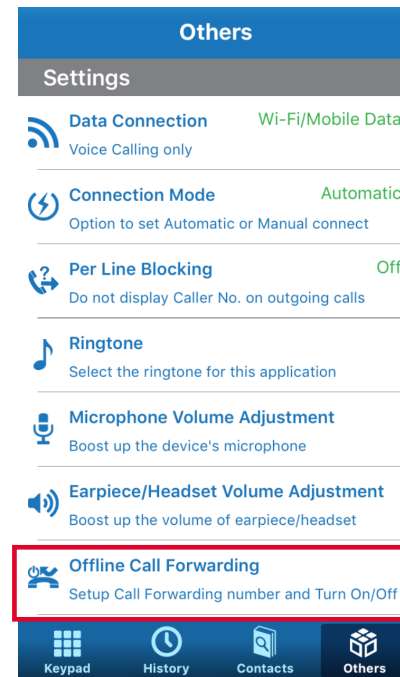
Others

Settings

Data Connection
Wi-Fi/Mobile Data
Voice Calling only

Connection Mode
Automatic
Option to set Automatic or Manual connect

Per Line Blocking
Off
Do not display Caller No. on outgoing calls

Ringtone
Select the ringtone for this application

Microphone Volume Adjustment
Boost up the device's microphone

Earpiece/Headset Volume Adjustment
Boost up the volume of earpiece/headset

Offline Call Forwarding
Setup Call Forwarding number and Turn On/Off

Keypad
History
Contacts
Others